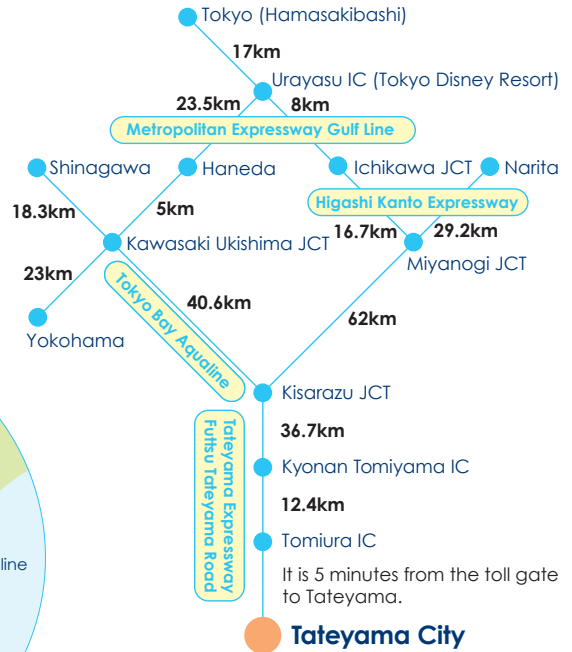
Tokyo (Hamasakibashi)

17km

Urayasu IC (Tokyo Disney Resort)

23.5km

8km

Metropolitan Expressway Gulf Line

Shinagawa

Haneda

Ichikawa JCT

Narita

Higashi Kanto Expressway

18.3km

5km

16.7km

29.2km

Kawasaki Ukishima JCT

Miyanogi JCT

23km

Tokyo Bay Aqualine

40.6km

62km

Yokohama

Kisarazu JCT

Tateyama Expressway Futtsu Tateyama Road

36.7km

Kyonan Tomiyama IC

12.4km

Tomiura IC

line

It is 5 minutes from the toll gate to Tateyama.

Tateyama City